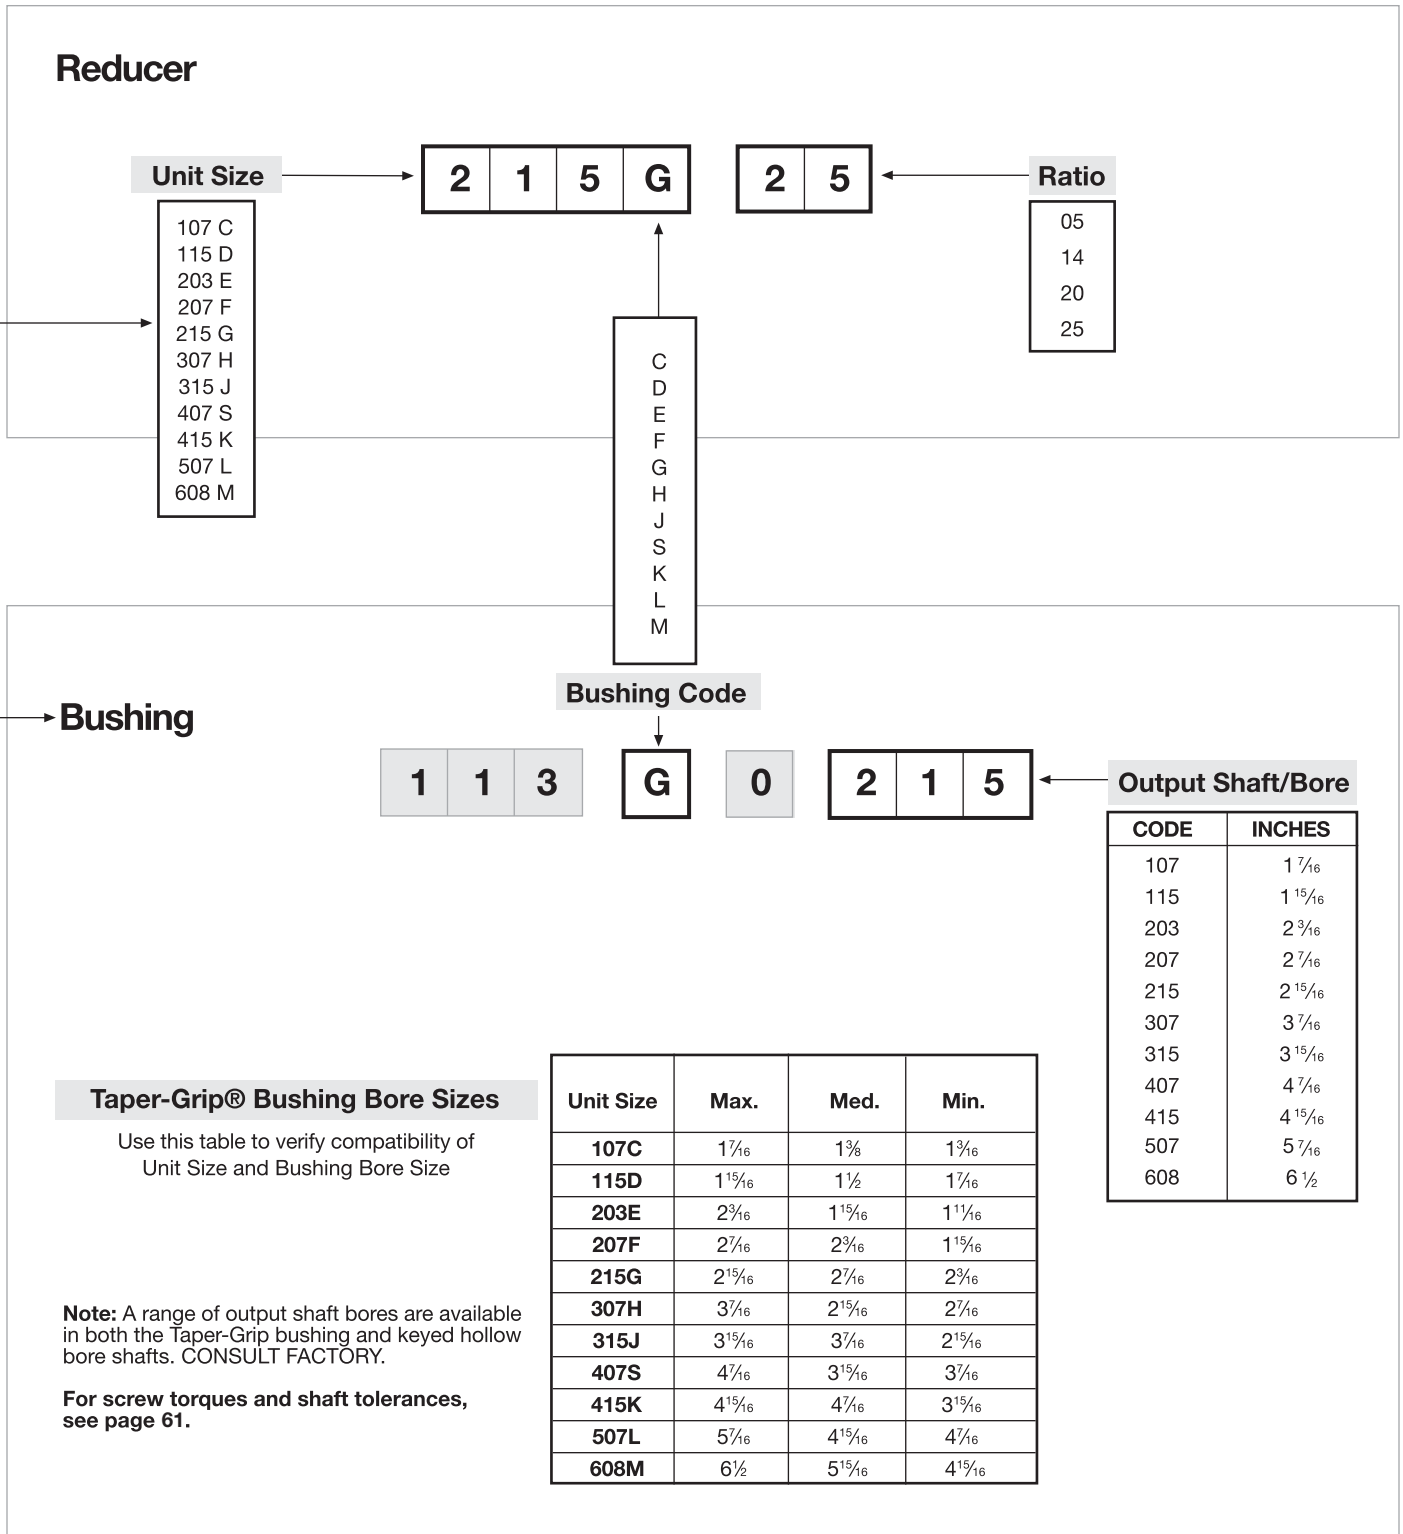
Reducer

Unit Size

107 C
115 D
203 E
207 F
215 G
307 H
315 J
407 S
415 K
507 L
608 M

2 1 5 G

2 5

Ratio

05
14
20
25

C
D
E
F
G
H
J
S
K
L
M

Bushing Code

Bushing

1 1 3 G 0 2 1 5

Output Shaft/Bore

| CODE | INCHES |
|---|---|
| 107 | $1\frac{7}{16}$ |
| 115 | $1\frac{15}{16}$ |
| 203 | $2\frac{3}{16}$ |
| 207 | $2\frac{7}{16}$ |
| 215 | $2\frac{15}{16}$ |
| 307 | $3\frac{7}{16}$ |
| 315 | $3\frac{15}{16}$ |
| 407 | $4\frac{7}{16}$ |
| 415 | $4\frac{15}{16}$ |
| 507 | $5\frac{7}{16}$ |
| 608 | $6\frac{1}{2}$ |

Taper-Grip® Bushing Bore Sizes

Use this table to verify compatibility of Unit Size and Bushing Bore Size

| Unit Size | Max. | Med. | Min. |
|---|---|---|---|
| 107C | $1\frac{7}{16}$ | $1\frac{3}{8}$ | $1\frac{3}{16}$ |
| 115D | $1\frac{15}{16}$ | $1\frac{1}{2}$ | $1\frac{7}{16}$ |
| 203E | $2\frac{3}{16}$ | $1\frac{15}{16}$ | $1\frac{11}{16}$ |
| 207F | $2\frac{7}{16}$ | $2\frac{3}{16}$ | $1\frac{15}{16}$ |
| 215G | $2\frac{15}{16}$ | $2\frac{7}{16}$ | $2\frac{3}{16}$ |
| 307H | $3\frac{7}{16}$ | $2\frac{15}{16}$ | $2\frac{7}{16}$ |
| 315J | $3\frac{15}{16}$ | $3\frac{7}{16}$ | $2\frac{15}{16}$ |
| 407S | $4\frac{7}{16}$ | $3\frac{15}{16}$ | $3\frac{7}{16}$ |
| 415K | $4\frac{15}{16}$ | $4\frac{7}{16}$ | $3\frac{15}{16}$ |
| 507L | $5\frac{7}{16}$ | $4\frac{15}{16}$ | $4\frac{7}{16}$ |
| 608M | $6\frac{1}{2}$ | $5\frac{15}{16}$ | $4\frac{15}{16}$ |

Note: A range of output shaft bores are available in both the Taper-Grip bushing and keyed hollow bore shafts. CONSULT FACTORY.

For screw torques and shaft tolerances, see page 61.